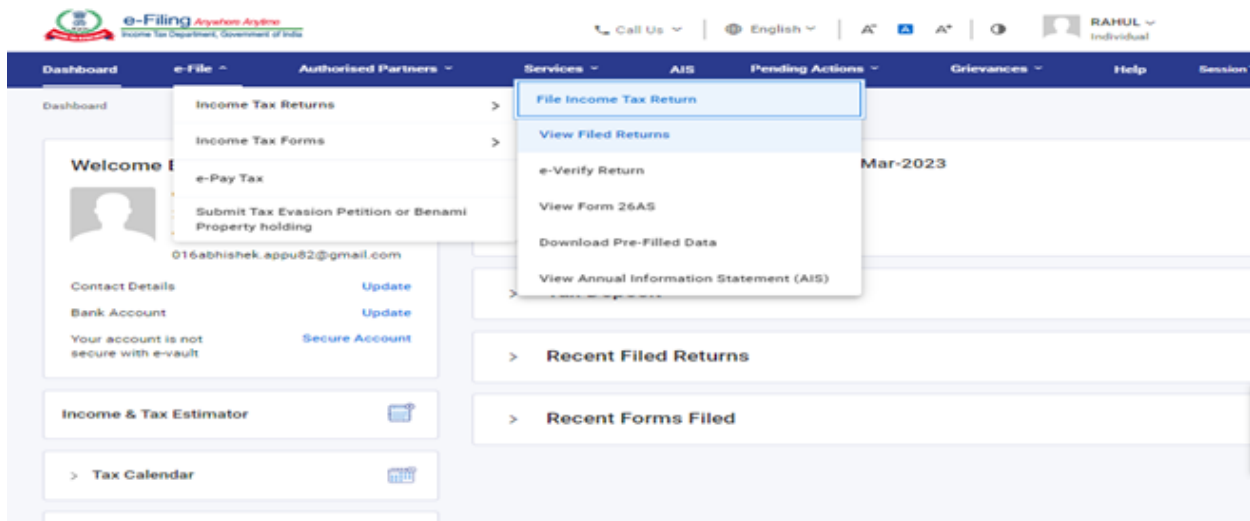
e-Filing Anywhere Anytime
Income Tax Department, Government of India

Call Us | English | A⁻ A A⁺ | RAHUL Individual

Dashboard e-File Authorised Partners Services AIS Pending Actions Grievances Help Session

Dashboard

Income Tax Returns >
Income Tax Forms >
e-Pay Tax
Submit Tax Evasion Petition or Benami Property holding

File Income Tax Return
View Filed Returns
e-Verify Return
View Form 26AS
Download Pre-Filled Data
View Annual Information Statement (AIS)

Welcome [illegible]

Mar-2023

016abhishek.appu82@gmail.com

Contact Details Update
Bank Account Update
Your account is not secure with e-vault Secure Account

Income & Tax Estimator

> Tax Calendar

> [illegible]

> Recent Filed Returns

> Recent Forms Filed